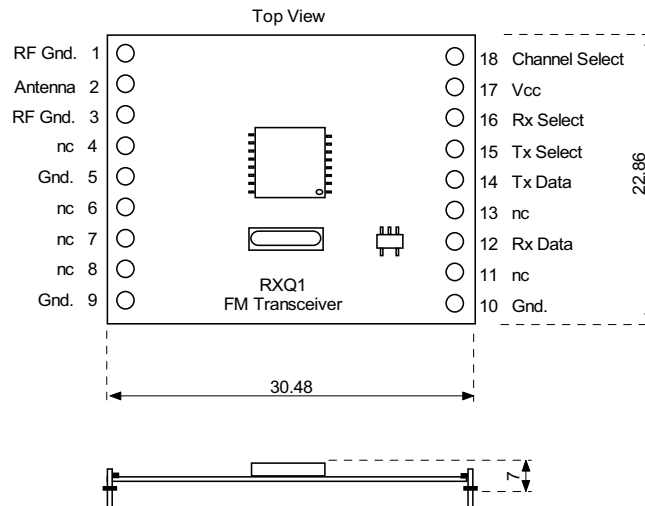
Top View

RF Gnd. 1
Antenna 2
RF Gnd. 3
nc 4
Gnd. 5
nc 6
nc 7
nc 8
Gnd. 9

18 Channel Select
17 Vcc
16 Rx Select
15 Tx Select
14 Tx Data
13 nc
12 Rx Data
11 nc
10 Gnd.

22.86

RXQ1
FM Transceiver

30.48

7